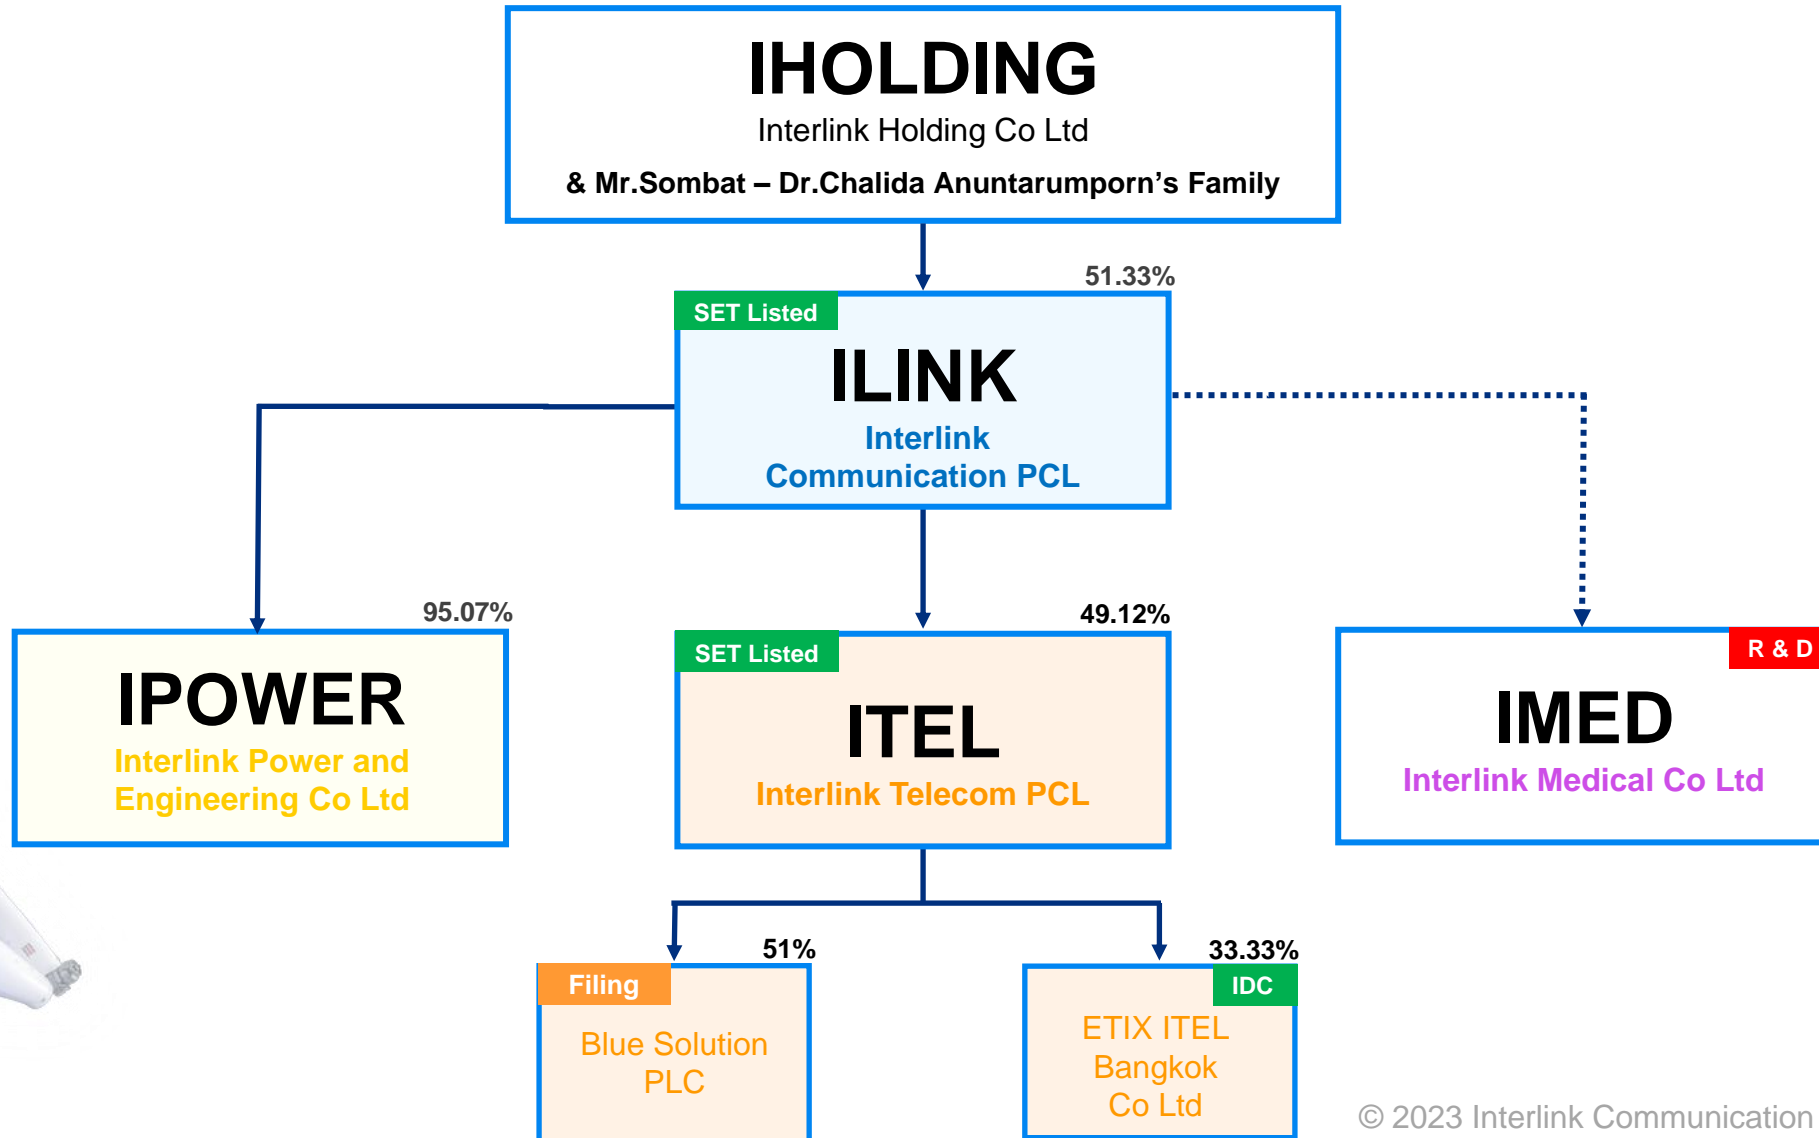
IHOLDING
Interlink Holding Co Ltd
& Mr.Sombat – Dr.Chalida Anuntarumporn's Family

51.33%
SET Listed
ILINK
Interlink
Communication PCL

95.07%
IPOWER
Interlink Power and Engineering Co Ltd

49.12%
SET Listed
ITEL
Interlink Telecom PCL

R & D
IMED
Interlink Medical Co Ltd

51%
Filing
Blue Solution PLC

33.33%
IDC
ETIX ITEL Bangkok Co Ltd

© 2023 Interlink Communication